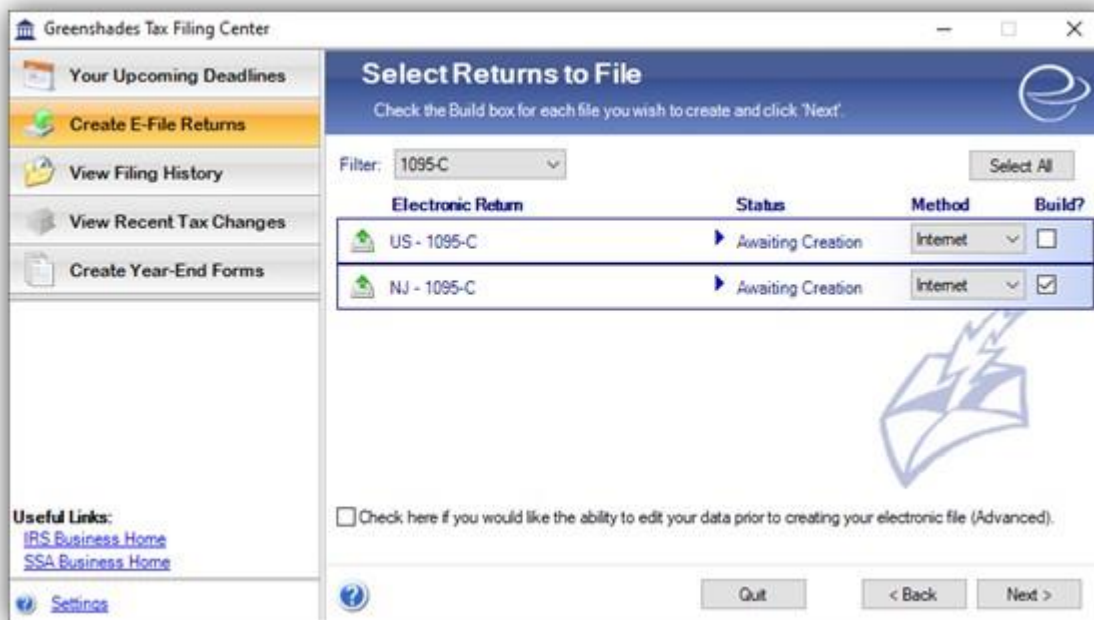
Greenshades Tax Filing Center

Your Upcoming Deadlines
Create E-File Returns
View Filing History
View Recent Tax Changes
Create Year-End Forms

Useful Links:
IRS Business Home
SSA Business Home

Settings

Select Returns to File
Check the Build box for each file you wish to create and click 'Next'.

Filter: 1095-C

Select All

| Electronic Return | Status | Method | Build? |
|---|---|---|---|
| US - 1095-C | Awaiting Creation | Internet | ☐ |
| NJ - 1095-C | Awaiting Creation | Internet | ☑ |

Check here if you would like the ability to edit your data prior to creating your electronic file (Advanced).

Quit
< Back
Next >